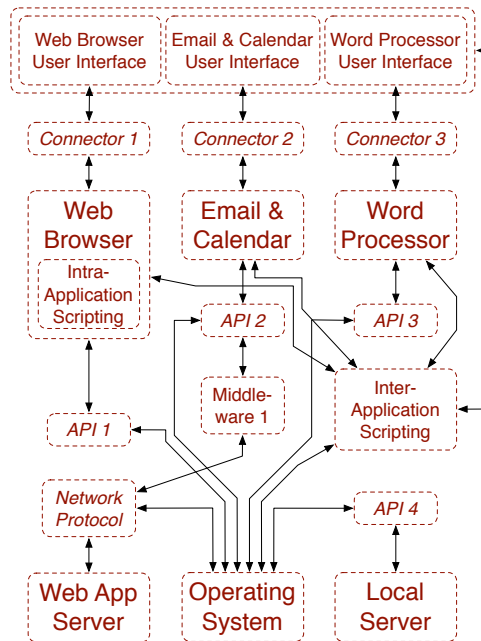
Web Browser User Interface

Email & Calendar User Interface

Word Processor User Interface

Connector 1

Connector 2

Connector 3

Web Browser

Intra-Application Scripting

Email & Calendar

Word Processor

API 2

API 3

Middle-ware 1

Inter-Application Scripting

API 1

Network Protocol

API 4

Web App Server

Operating System

Local Server